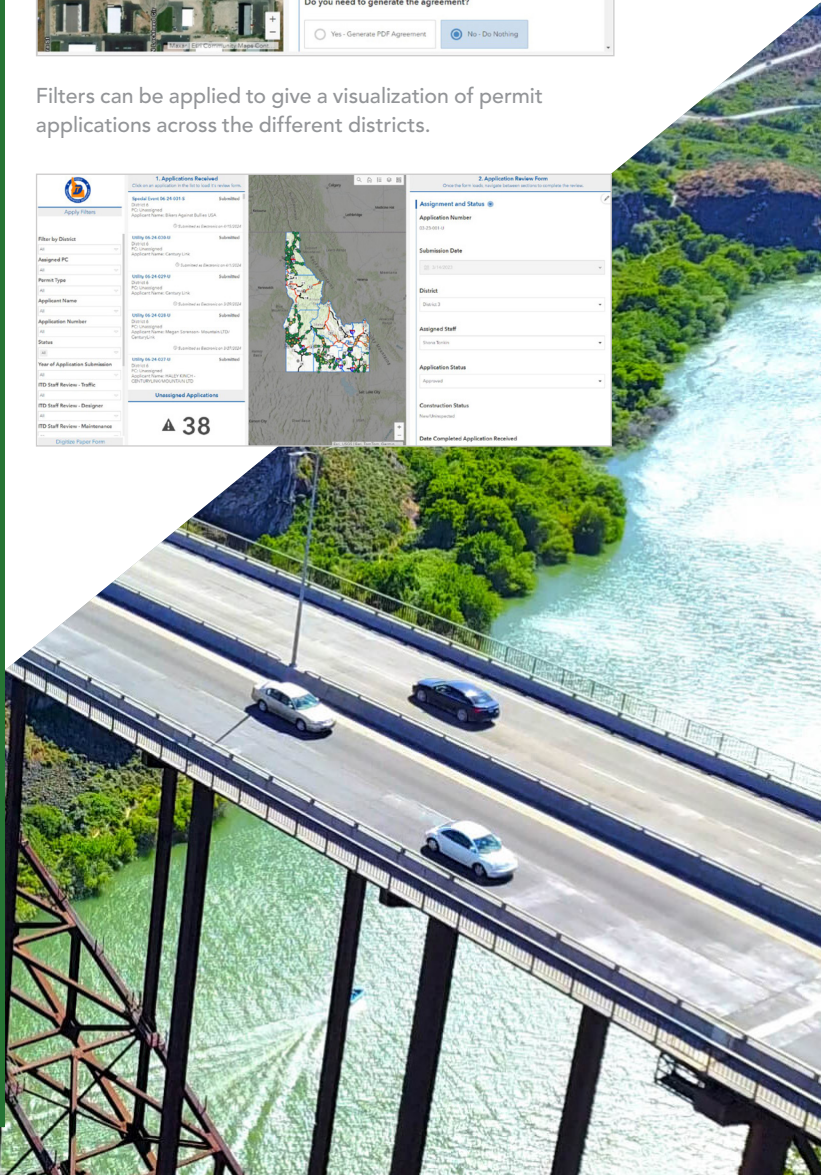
Do you need to generate the agreement?

Yes - Generate PDF Agreement

No - Do Nothing

Maxar | Esri Community Maps Cont

Filters can be applied to give a visualization of permit applications across the different districts.

Apply Filters

Filter by District

Assigned PC

Permit Type

Applicant Name

Application Number

Status

Year of Application Submission

ITD Staff Review - Traffic

ITD Staff Review - Designer

ITD Staff Review - Maintenance

Digitize Paper Form

1. Applications Received

Click on an application in the list to load it's review form.

Special Event 06-24-031-S Submitted

Utility 06-24-030-U Submitted

Applicant Name: Century Link

Utility 06-24-029-U Submitted

Applicant Name: Century Link

Utility 06-24-028-U Submitted

Utility 06-24-027-U Submitted

Applicant Name: HALEY KINCH - CENTURYLINK/LUMEN LTD

Utility 06-24-026-U Submitted

Unassigned Applications

38

2. Application Review Form

Once the form loads, navigate between sections to complete the review.

Assignment and Status

Application Number

Submission Date

District

Assigned Staff

Application Status

Approved

Construction Status

Date Completed Application Received